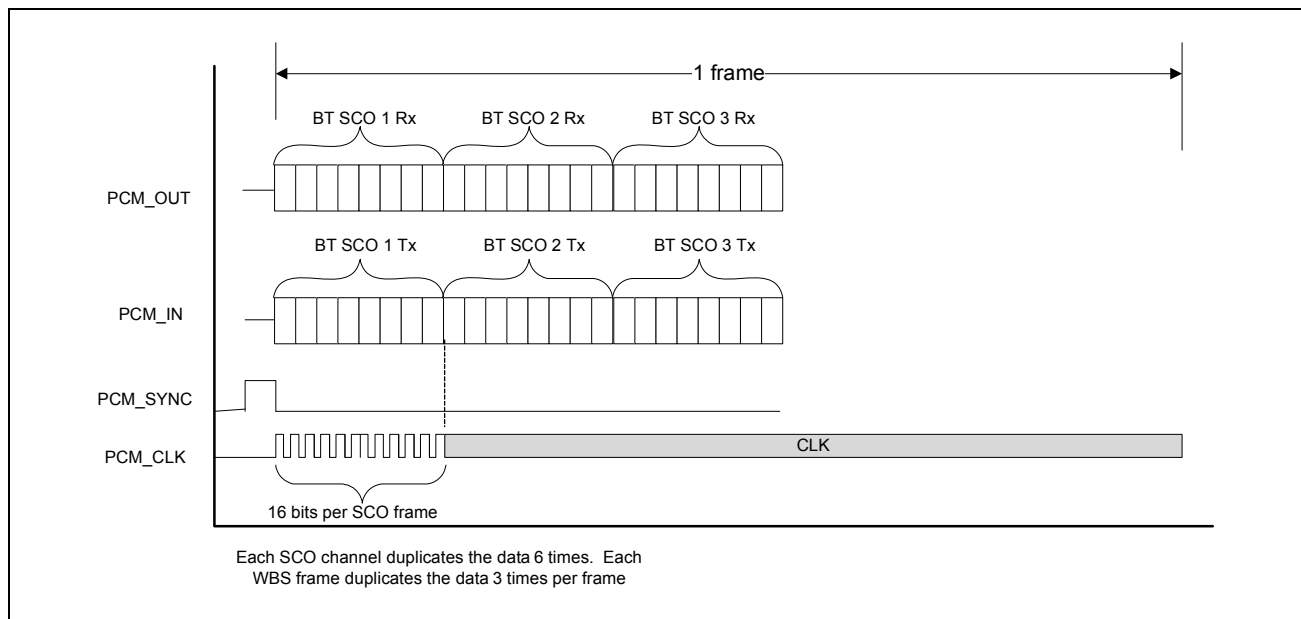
1 frame

BT SCO 1 Rx

BT SCO 2 Rx

BT SCO 3 Rx

PCM_OUT

BT SCO 1 Tx

BT SCO 2 Tx

BT SCO 3 Tx

PCM_IN

PCM_SYNC

PCM_CLK

CLK

16 bits per SCO frame

Each SCO channel duplicates the data 6 times. Each WBS frame duplicates the data 3 times per frame